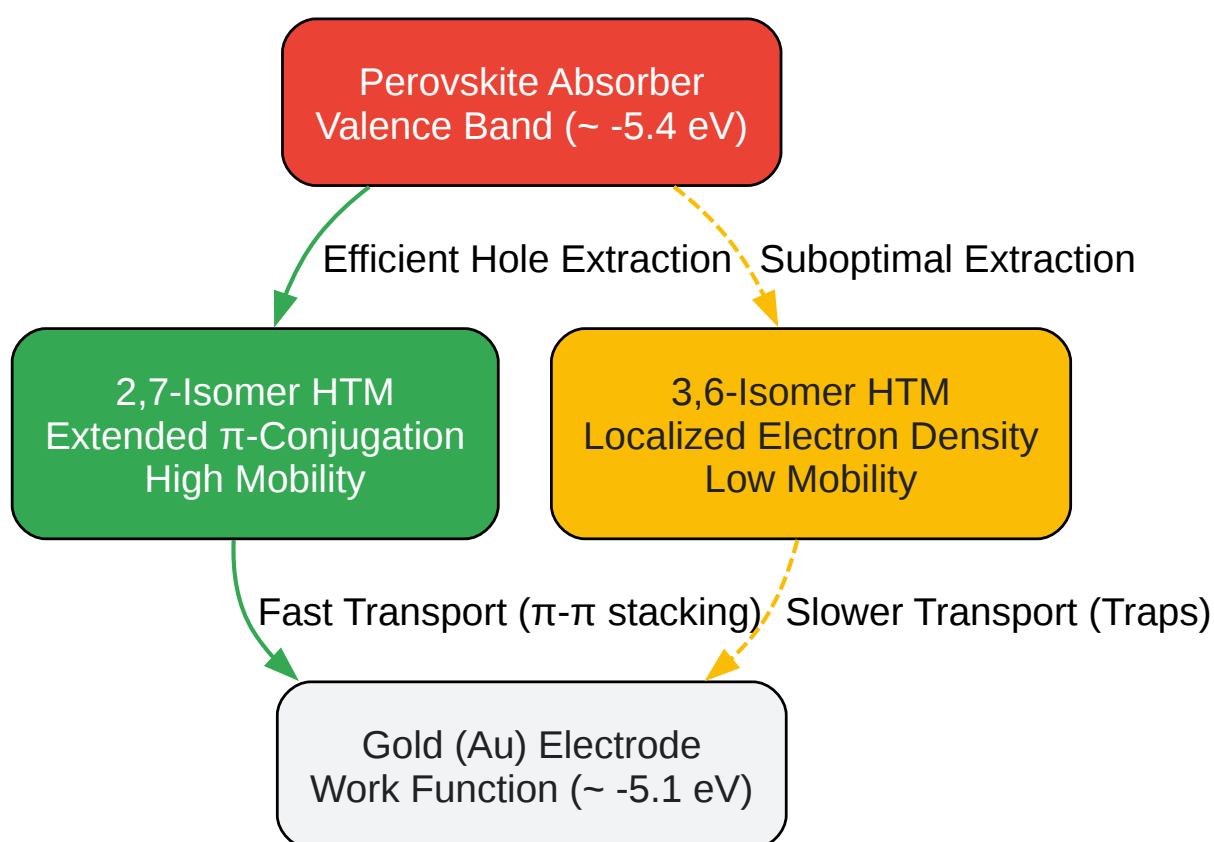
Perovskite Absorber
Valence Band (~ -5.4 eV)

Efficient Hole Extraction

Suboptimal Extraction

2,7-Isomer HTM
Extended π-Conjugation
High Mobility

3,6-Isomer HTM
Localized Electron Density
Low Mobility

Fast Transport (π-π stacking)

Slower Transport (Traps)

Gold (Au) Electrode
Work Function (~ -5.1 eV)